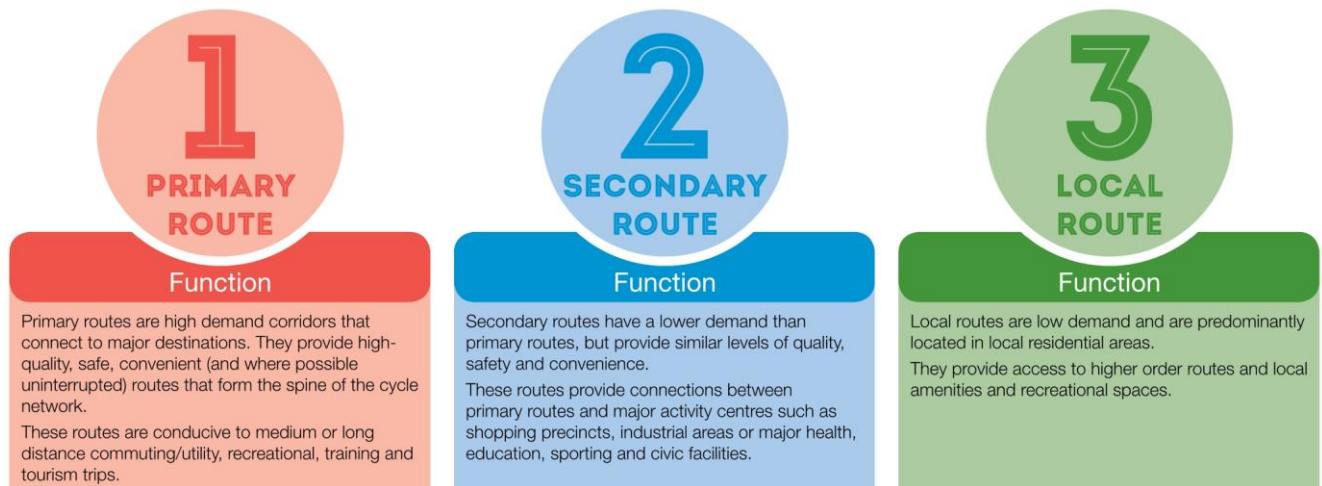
1

PRIMARY ROUTE

Function

Primary routes are high demand corridors that connect to major destinations. They provide high-quality, safe, convenient (and where possible uninterrupted) routes that form the spine of the cycle network.

These routes are conducive to medium or long distance commuting/utility, recreational, training and tourism trips.

2

SECONDARY ROUTE

Function

Secondary routes have a lower demand than primary routes, but provide similar levels of quality, safety and convenience.

These routes provide connections between primary routes and major activity centres such as shopping precincts, industrial areas or major health, education, sporting and civic facilities.

3

LOCAL ROUTE

Function

Local routes are low demand and are predominantly located in local residential areas.

They provide access to higher order routes and local amenities and recreational spaces.